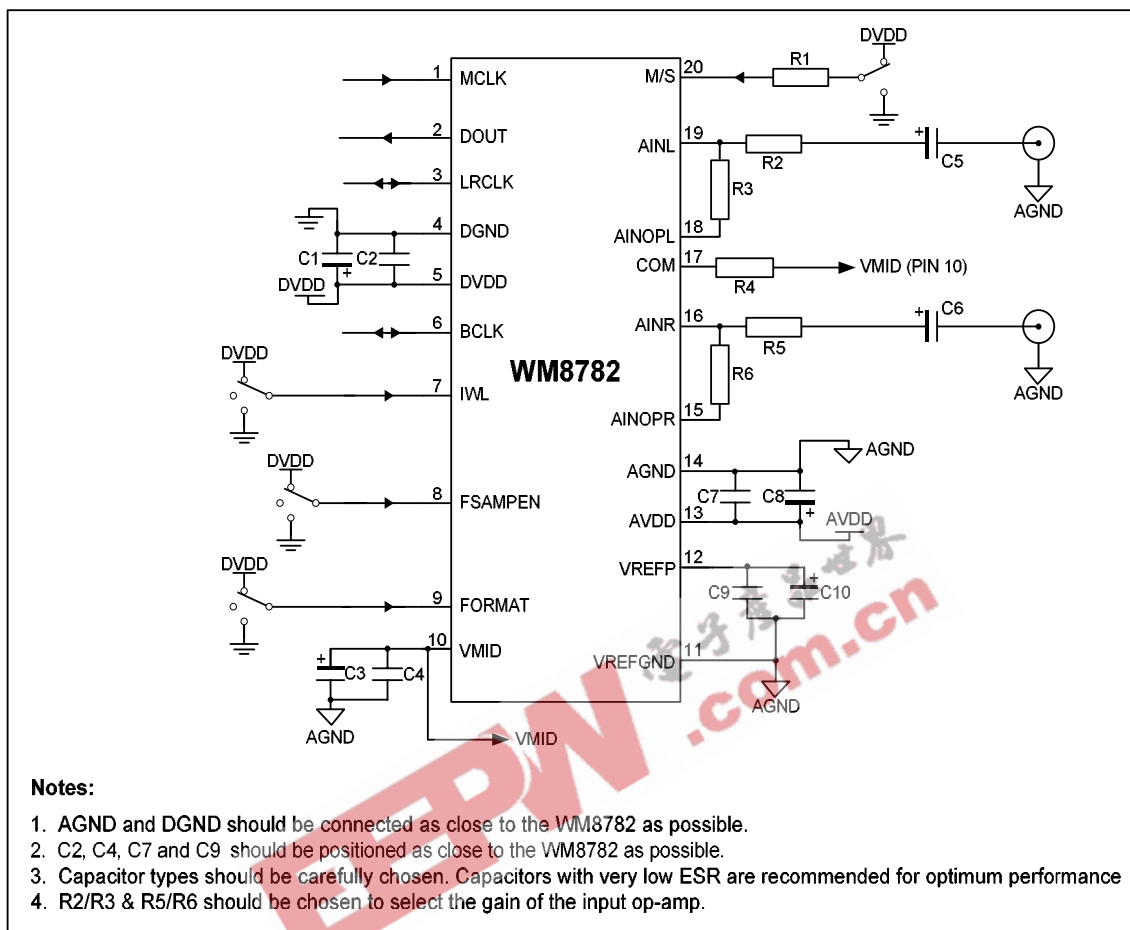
1 MCLK
2 DOUT
3 LRCLK
4 DGND
5 DVDD
6 BCLK
7 IWL
8 FSAMPEN
9 FORMAT
10 VMID

20 M/S
19 AINL
18 AINOPL
17 COM
16 AINR
15 AINOPR
14 AGND
13 AVDD
12 VREFP
11 VREFGND

WM8782

R1
DVDD
R2
C5
AGND
R3
R4
VMID (PIN 10)
R5
C6
AGND
R6
AGND
C7
C8
AVDD
C9
C10
AGND
C1
C2
DVDD
DVDD
DVDD
DVDD
C3
C4
AGND
VMID

电子产品世界
EEPW.com.cn

Notes:

1. AGND and DGND should be connected as close to the WM8782 as possible.
2. C2, C4, C7 and C9 should be positioned as close to the WM8782 as possible.
3. Capacitor types should be carefully chosen. Capacitors with very low ESR are recommended for optimum performance
4. R2/R3 & R5/R6 should be chosen to select the gain of the input op-amp.